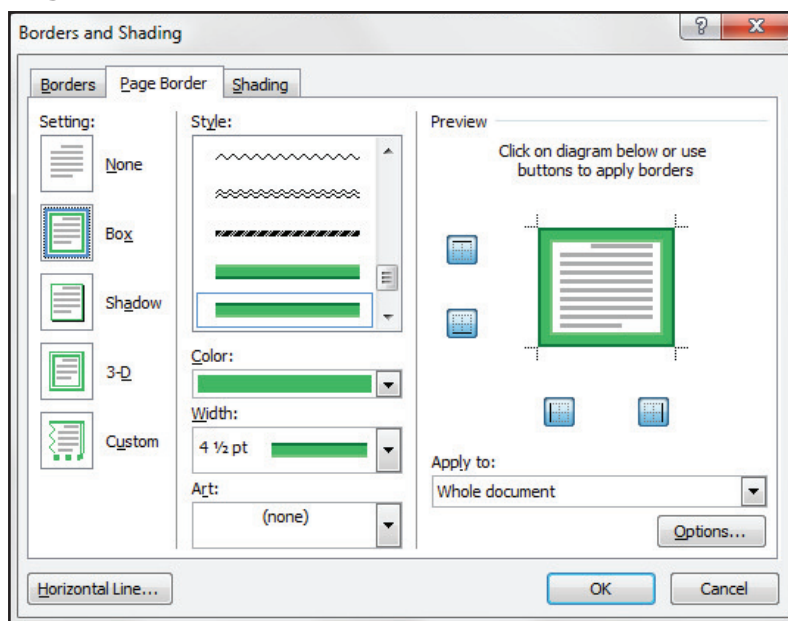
Borders and Shading

?

X

Borders

Page Border

Shading

Setting:

None

Box

Shadow

3-D

Custom

Style:

Color:

Width:

4 ½ pt

Art:

(none)

Preview

Click on diagram below or use buttons to apply borders

Apply to:

Whole document

Options...

Horizontal Line...

OK

Cancel